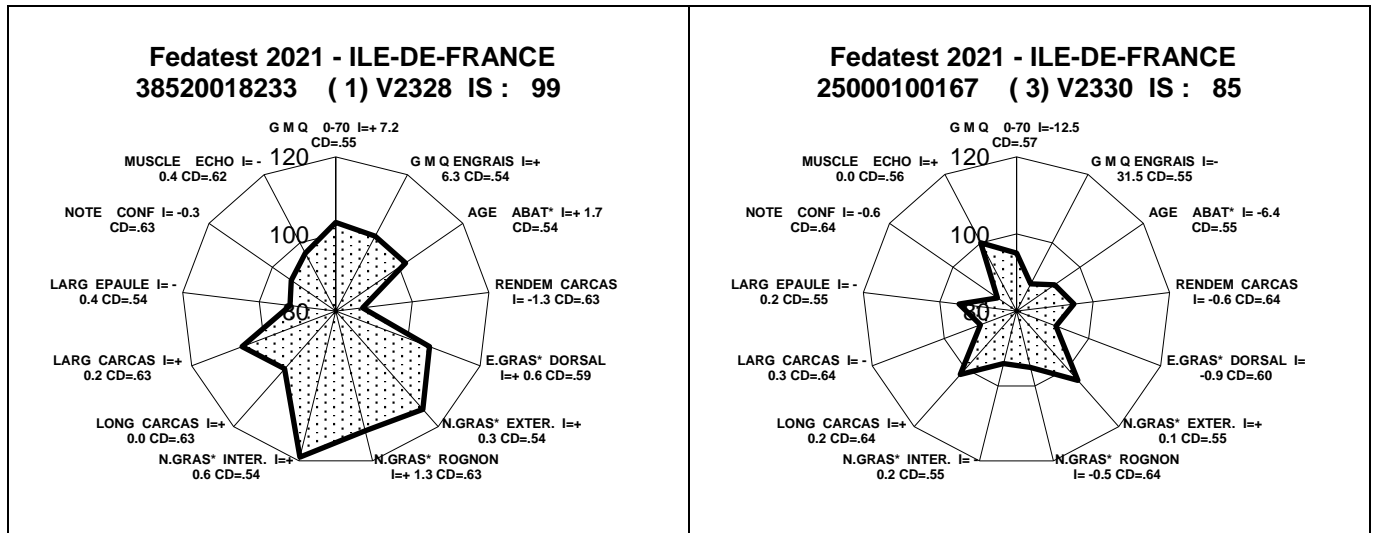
Fedatest 2021 - ILE-DE-FRANCE
38520018233 ( 1) V2328 IS : 99

G M Q 0-70 I=+ 7.2 CD=.55
G M Q ENGRAIS I=+ 6.3 CD=.54
AGE ABAT* I=+ 1.7 CD=.54
RENDEM CARCAS I= -1.3 CD=.63
E.GRAS* DORSAL I=+ 0.6 CD=.59
N.GRAS* EXTER. I=+ 0.3 CD=.54
N.GRAS* ROGNON I=+ 1.3 CD=.63
N.GRAS* INTER. I=+ 0.6 CD=.54
LONG CARCAS I=+ 0.0 CD=.63
LARG CARCAS I=+ 0.2 CD=.63
LARG EPAULE I= - 0.4 CD=.54
NOTE CONF I= -0.3 CD=.63
MUSCLE ECHO I= - 0.4 CD=.62
120
100
80

Fedatest 2021 - ILE-DE-FRANCE
25000100167 ( 3) V2330 IS : 85

G M Q 0-70 I=-12.5 CD=.57
G M Q ENGRAIS I=- 31.5 CD=.55
AGE ABAT* I= -6.4 CD=.55
RENDEM CARCAS I= -0.6 CD=.64
E.GRAS* DORSAL I= -0.9 CD=.60
N.GRAS* EXTER. I=+ 0.1 CD=.55
N.GRAS* ROGNON I= -0.5 CD=.64
N.GRAS* INTER. I= - 0.2 CD=.55
LONG CARCAS I=+ 0.2 CD=.64
LARG CARCAS I= - 0.3 CD=.64
LARG EPAULE I= - 0.2 CD=.55
NOTE CONF I= -0.6 CD=.64
MUSCLE ECHO I=+ 0.0 CD=.56
120
100
80